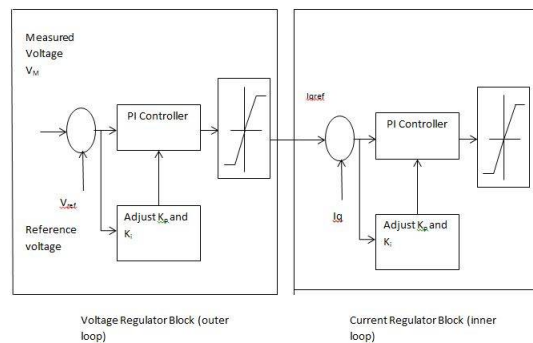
Measured Voltage $V_M$

PI Controller

$V_{ref}$

Reference voltage

Adjust $K_p$ and $K_i$

Iqref

PI Controller

Iq

Adjust $K_p$ and $K_i$

Voltage Regulator Block (outer loop)

Current Regulator Block (inner loop)